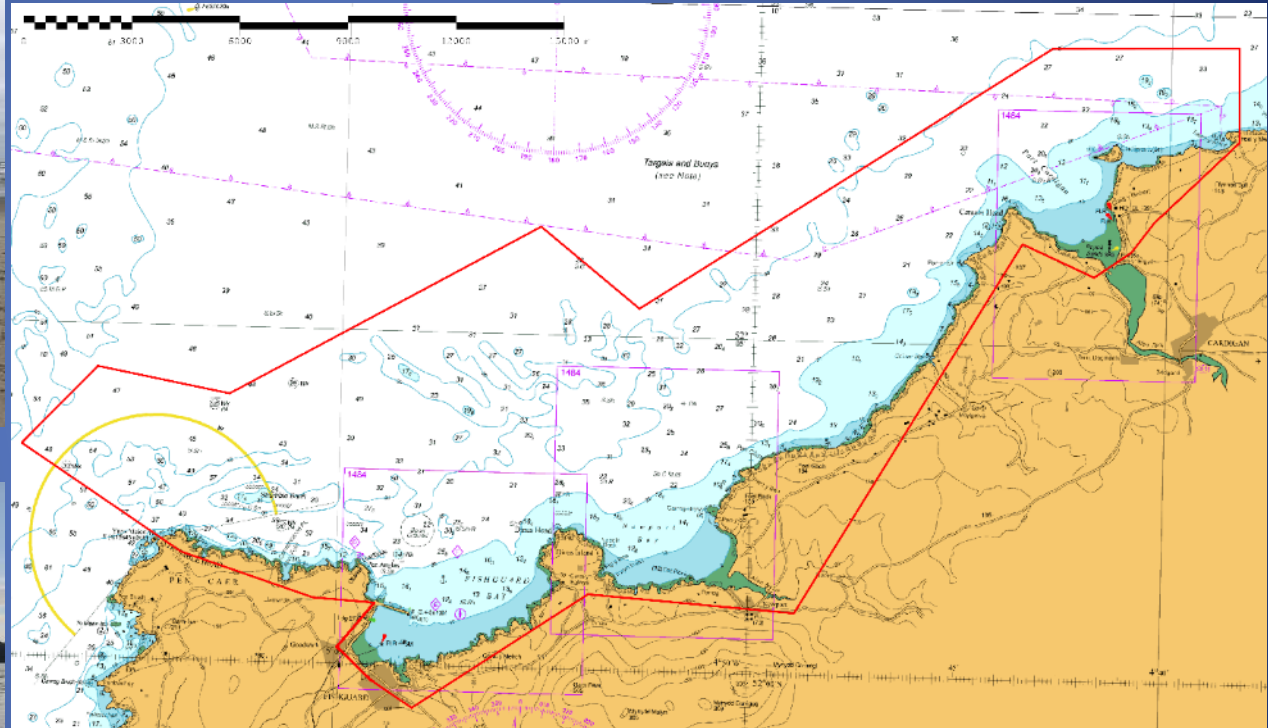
0
3000
6000
9000
12000
15000
Targets and Buoys
(see Note)
1464
1464
1464
Cemaes Head
CARDIGAN
PEN CAER
FISHGUARD BAY
Newport Bay
Dinas Head
FISHGUARD
48
47
45
43
41
40
39
37
36
35
34
33
32
31
30
29
28
27
26
25
24
23
22
21
20